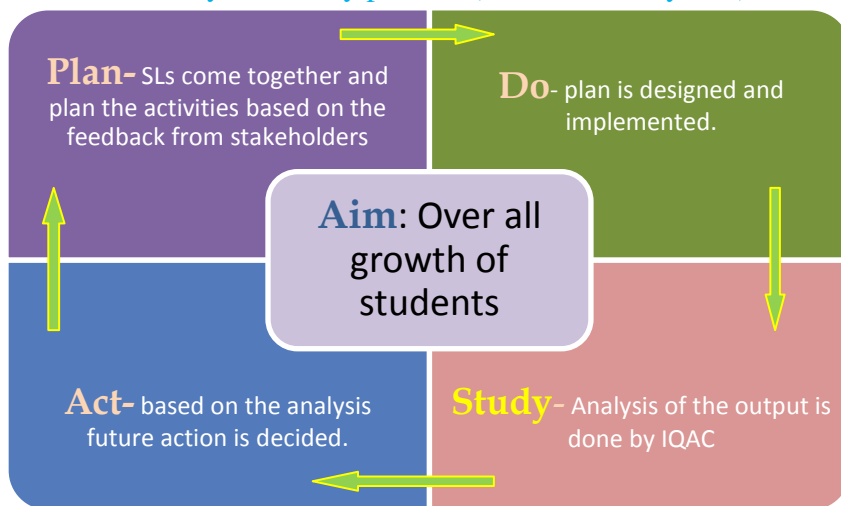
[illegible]

Plan- SLs come together and plan the activities based on the feedback from stakeholders

Do- plan is designed and implemented.

Aim: Over all growth of students

Act- based on the analysis future action is decided.

Study- Analysis of the output is done by IQAC